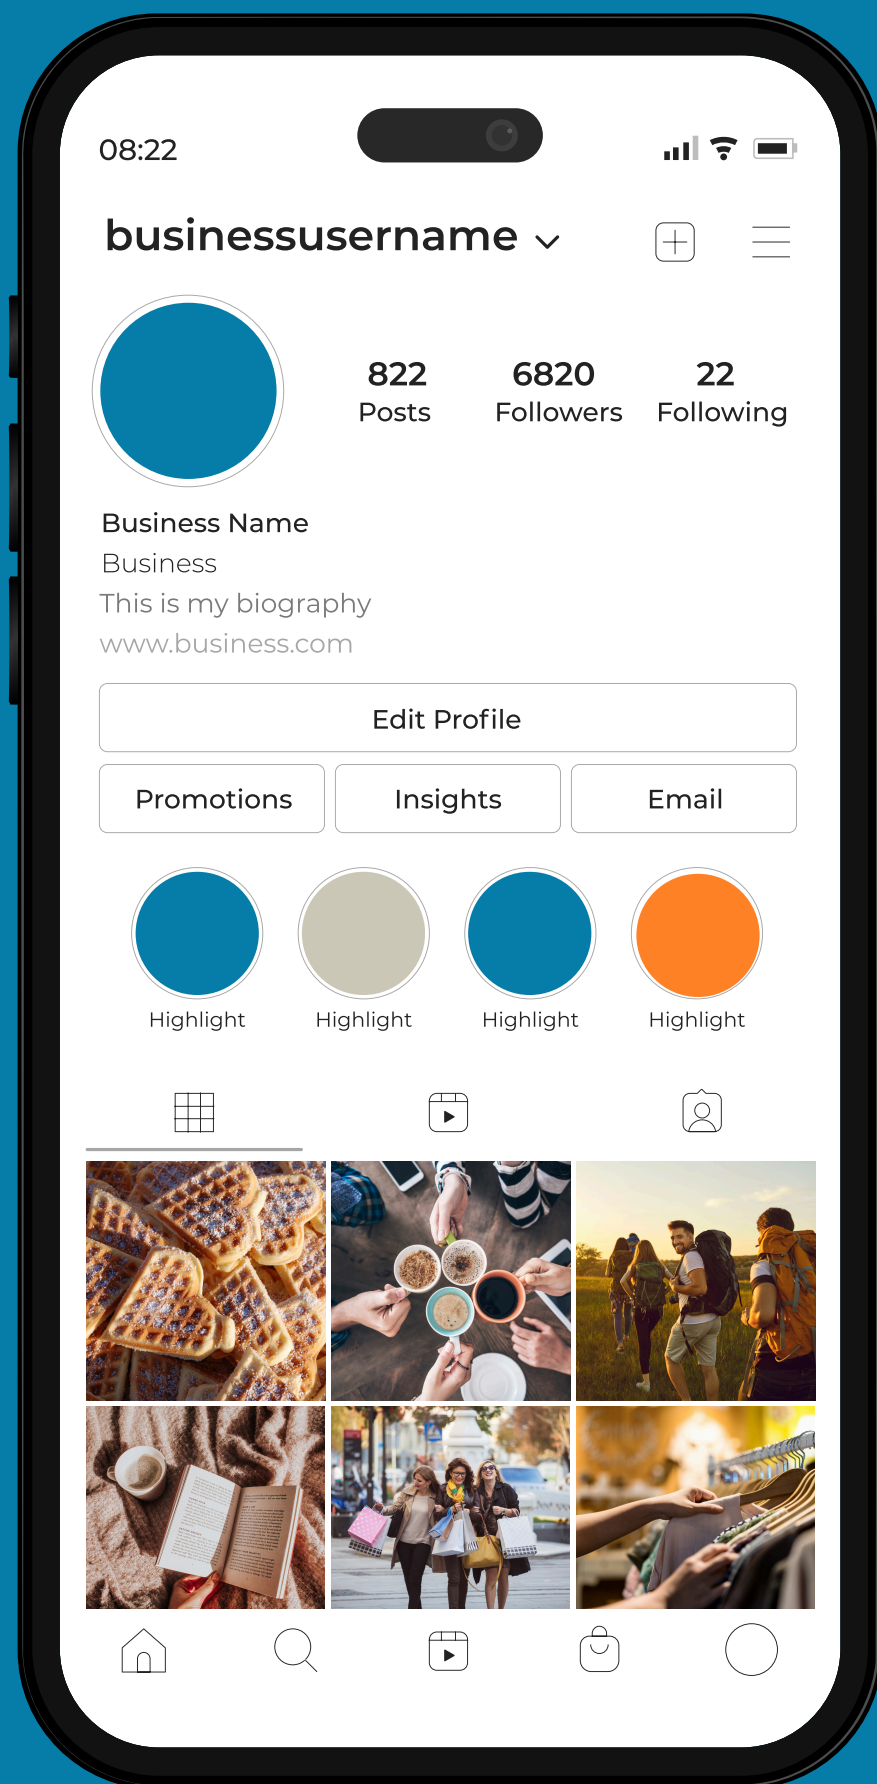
08:22

businessusername

822
Posts

6820
Followers

22
Following

Business Name
Business
This is my biography
www.business.com

Edit Profile

Promotions

Insights

Email

Highlight

Highlight

Highlight

Highlight